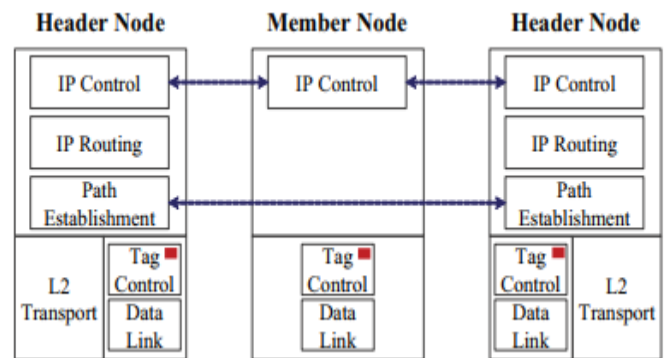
Header Node

IP Control

IP Routing

Path Establishment

L2 Transport

Tag Control

Data Link

Member Node

IP Control

Tag Control

Data Link

Header Node

IP Control

IP Routing

Path Establishment

Tag Control

Data Link

L2 Transport